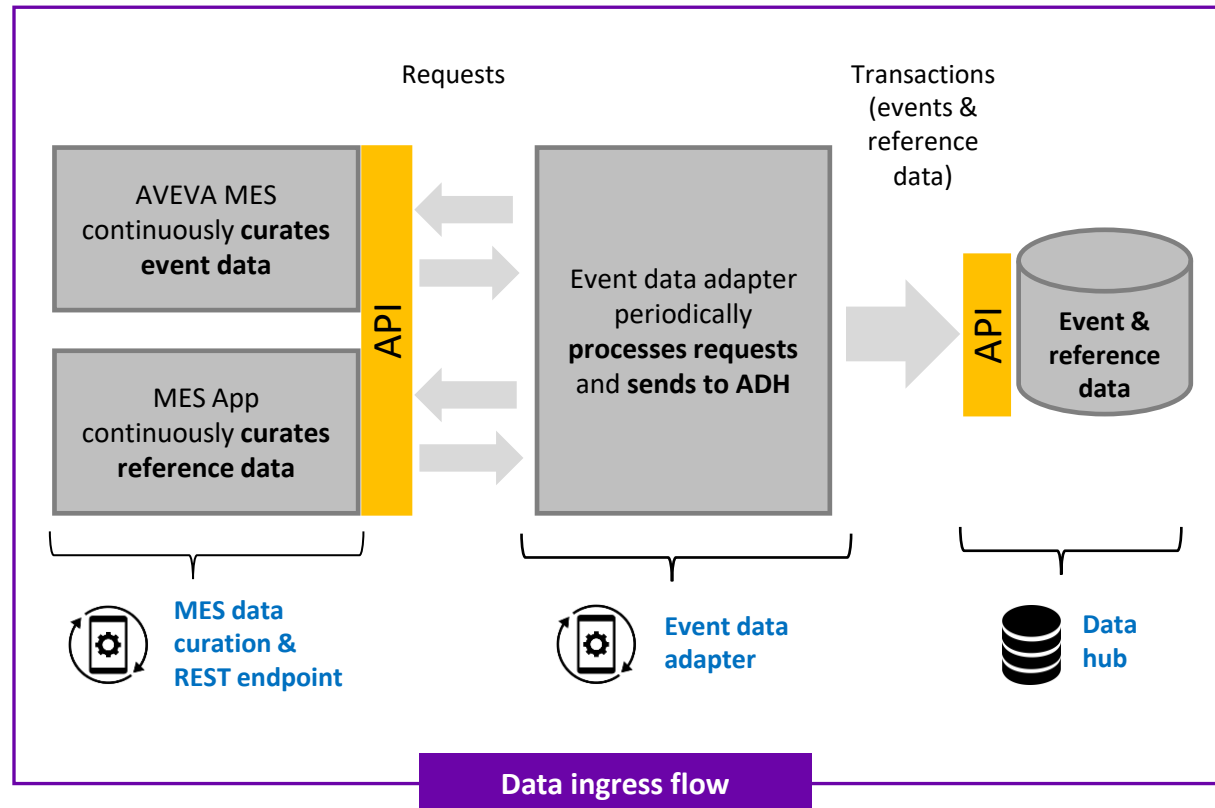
Requests

Transactions (events & reference data)

AVEVA MES continuously **curates event data**

MES App continuously **curates reference data**

API

Event data adapter periodically **processes requests** and **sends to ADH**

API

**Event & reference data**

**MES data curation & REST endpoint**

**Event data adapter**

**Data hub**

**Data ingress flow**